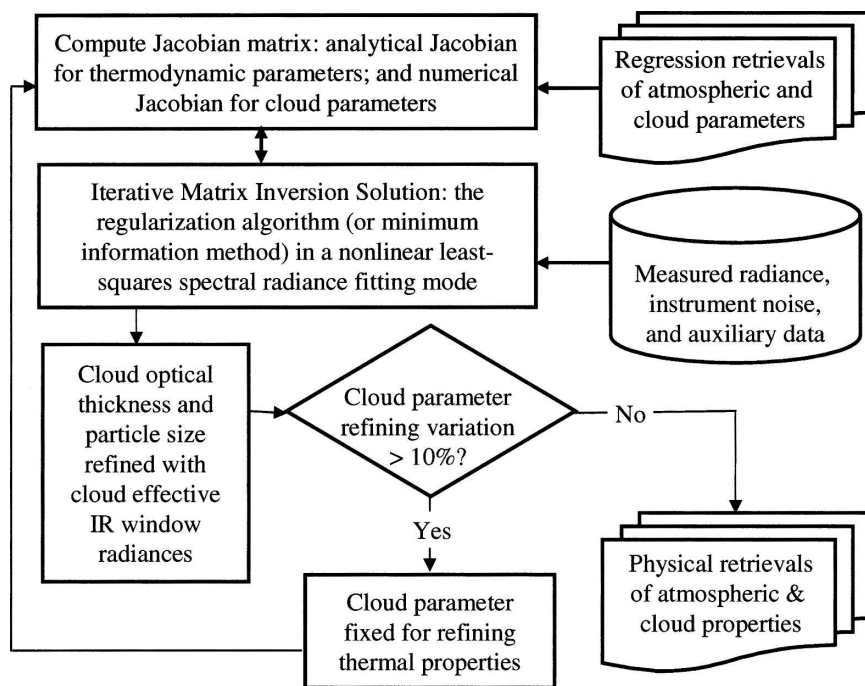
Compute Jacobian matrix: analytical Jacobian for thermodynamic parameters; and numerical Jacobian for cloud parameters

Regression retrievals of atmospheric and cloud parameters

Iterative Matrix Inversion Solution: the regularization algorithm (or minimum information method) in a nonlinear least-squares spectral radiance fitting mode

Measured radiance, instrument noise, and auxiliary data

Cloud optical thickness and particle size refined with cloud effective IR window radiances

Cloud parameter refining variation > 10%?

No

Yes

Physical retrievals of atmospheric & cloud properties

Cloud parameter fixed for refining thermal properties